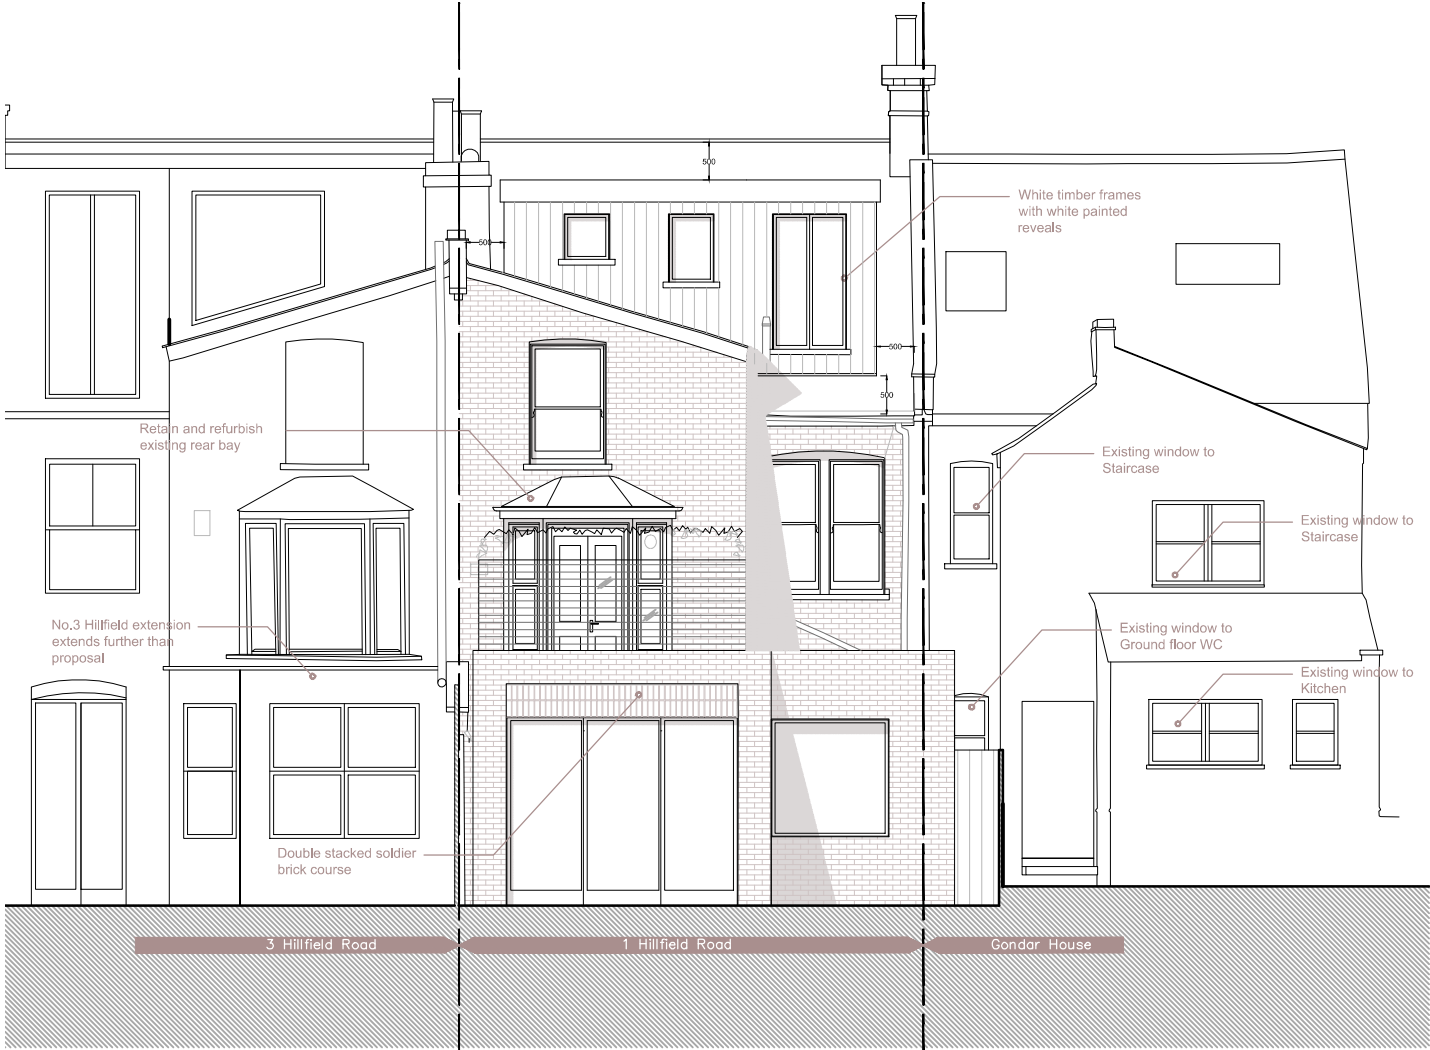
500

500

White timber frames with white painted reveals

500

500

Retain and refurbish existing rear bay

Existing window to Staircase

Existing window to Staircase

No.3 Hillfield extension extends further than proposal

Existing window to Ground floor WC

Existing window to Kitchen

Double stacked soldier brick course

3 Hillfield Road

1 Hillfield Road

Gondar House